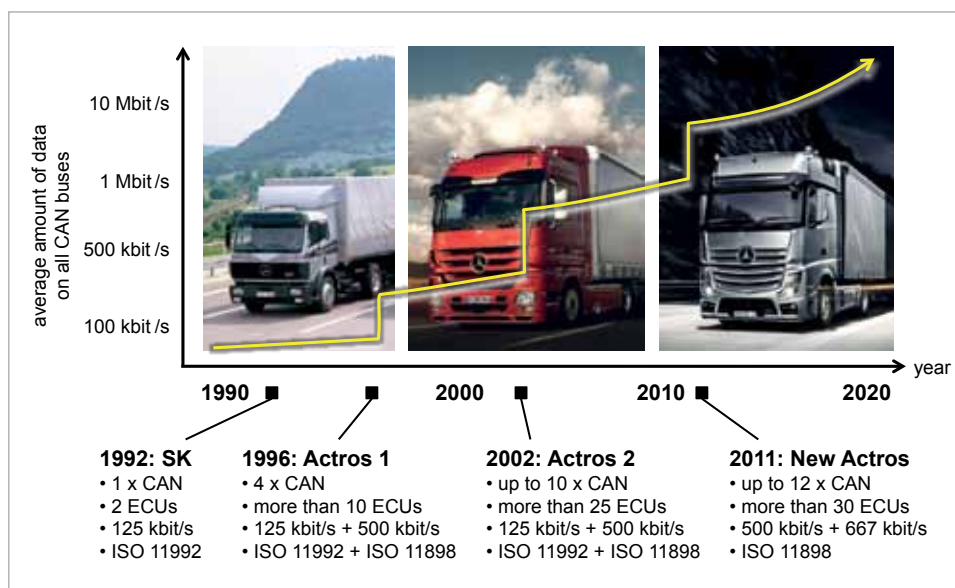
average amount of data on all CAN buses

10 Mbit/s

1 Mbit/s

500 kbit/s

100 kbit/s

year

1990

2000

2010

2020

**1992: SK**
• 1 x CAN
• 2 ECUs
• 125 kbit/s
• ISO 11992

**1996: Actros 1**
• 4 x CAN
• more than 10 ECUs
• 125 kbit/s + 500 kbit/s
• ISO 11992 + ISO 11898

**2002: Actros 2**
• up to 10 x CAN
• more than 25 ECUs
• 125 kbit/s + 500 kbit/s
• ISO 11992 + ISO 11898

**2011: New Actros**
• up to 12 x CAN
• more than 30 ECUs
• 500 kbit/s + 667 kbit/s
• ISO 11898